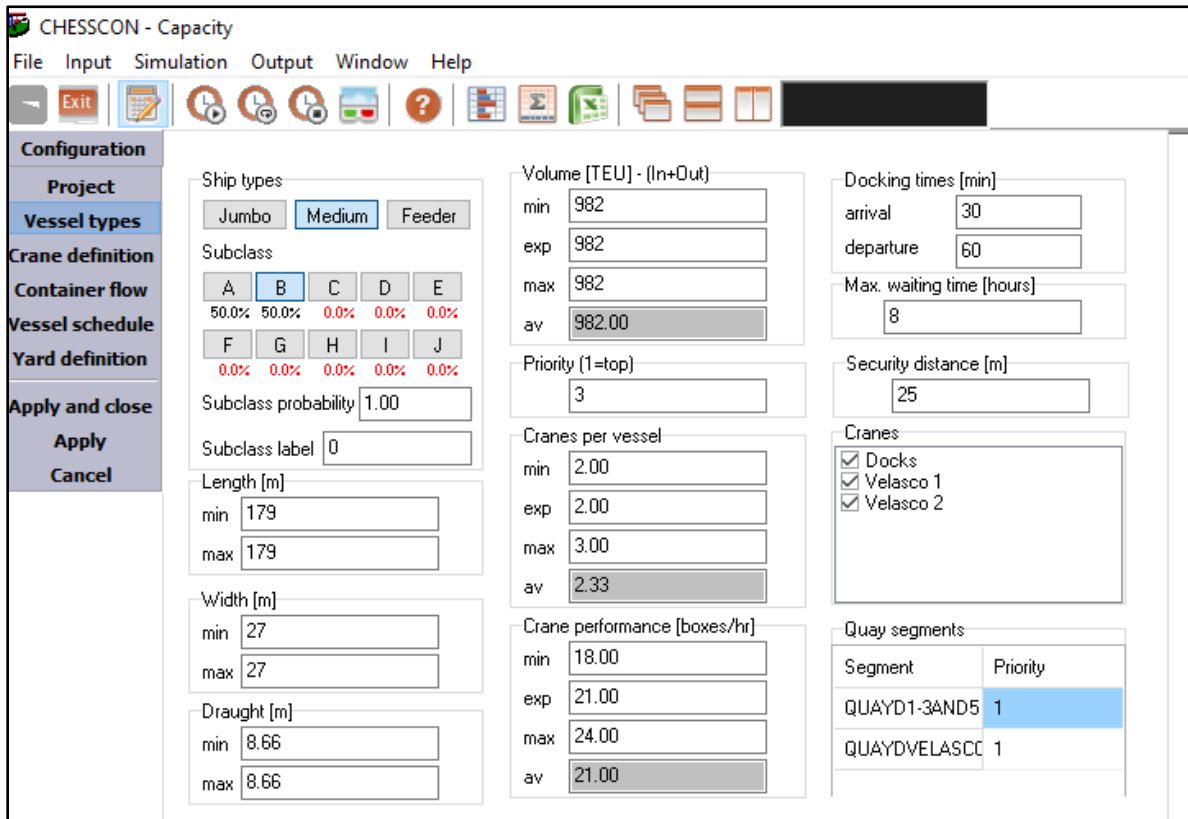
CHESSCON - Capacity

File Input Simulation Output Window Help

Exit

Configuration
Project
Vessel types
Crane definition
Container flow
Vessel schedule
Yard definition
Apply and close
Apply
Cancel

Ship types
Jumbo Medium Feeder
Subclass
A B C D E
50.0% 50.0% 0.0% 0.0% 0.0%
F G H I J
0.0% 0.0% 0.0% 0.0% 0.0%
Subclass probability 1.00
Subclass label 0

Length [m]
min 179
max 179

Width [m]
min 27
max 27

Draught [m]
min 8.66
max 8.66

Volume [TEU] - (In+Out)
min 982
exp 982
max 982
av 982.00

Priority (1=top)
3

Cranes per vessel
min 2.00
exp 2.00
max 3.00
av 2.33

Crane performance [boxes/hr]
min 18.00
exp 21.00
max 24.00
av 21.00

Docking times [min]
arrival 30
departure 60

Max. waiting time [hours]
8

Security distance [m]
25

Cranes
Docks
Velasco 1
Velasco 2

Quay segments
| Segment | Priority |
|---|---|
| QUAYD1-3AND5 | 1 |
| QUAYDVELASCO | 1 |